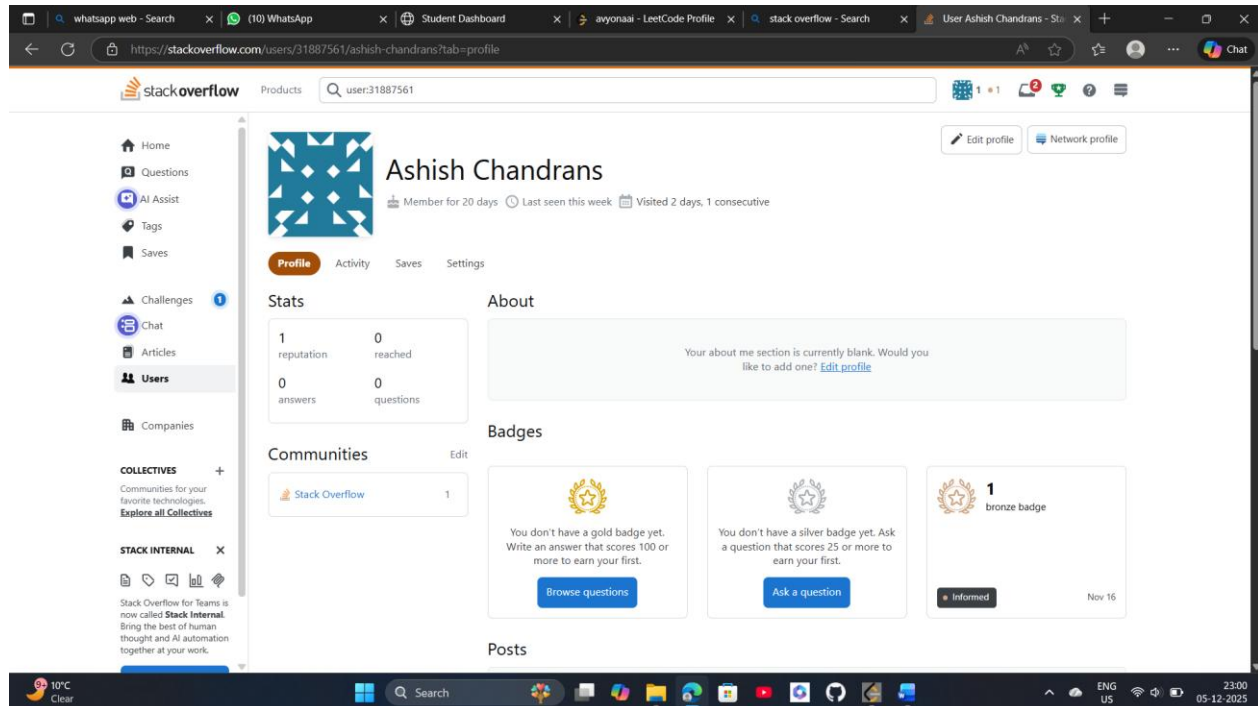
whatsapp web - Search ×
(10) WhatsApp ×
Student Dashboard ×
avyonaai - LeetCode Profile ×
stack overflow - Search ×
User Ashish Chandrans - Sta ×
+

https://stackoverflow.com/users/31887561/ashish-chandrans?tab=profile

Chat

stackoverflow Products user:31887561

1 • 1 2

Home
Questions
AI Assist
Tags
Saves

Challenges 1
Chat
Articles
Users

Companies

COLLECTIVES +
Communities for your favorite technologies. Explore all Collectives

STACK INTERNAL ×

Stack Overflow for Teams is now called Stack Internal. Bring the best of human thought and AI automation together at your work.

Edit profile
Network profile

Ashish Chandrans

Member for 20 days Last seen this week Visited 2 days, 1 consecutive

Profile Activity Saves Settings

Stats

1 reputation
0 reached
0 answers
0 questions

Communities Edit

Stack Overflow 1

About

Your about me section is currently blank. Would you like to add one? Edit profile

Badges

You don't have a gold badge yet. Write an answer that scores 100 or more to earn your first.
Browse questions

You don't have a silver badge yet. Ask a question that scores 25 or more to earn your first.
Ask a question

1
bronze badge
Informed
Nov 16

Posts

10°C
Clear

Search

ENG
US

23:00
05-12-2025